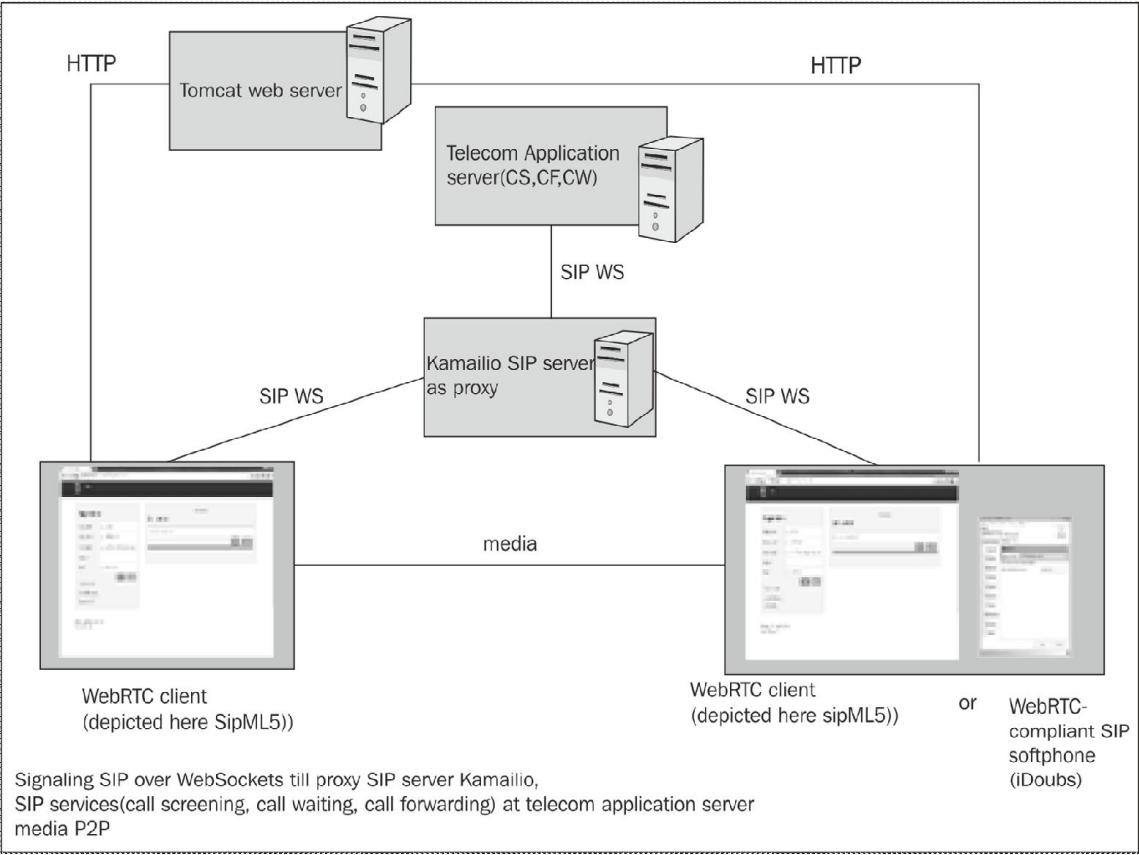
HTTP

Tomcat web server

HTTP

Telecom Application server(CS,CF,CW)

SIP WS

Kamailio SIP server as proxy

SIP WS

SIP WS

media

WebRTC client (depicted here SipML5))

WebRTC client (depicted here sipML5))

or

WebRTC-compliant SIP softphone (iDoubs)

Signaling SIP over WebSockets till proxy SIP server Kamailio,
SIP services(call screening, call waiting, call forwarding) at telecom application server
media P2P